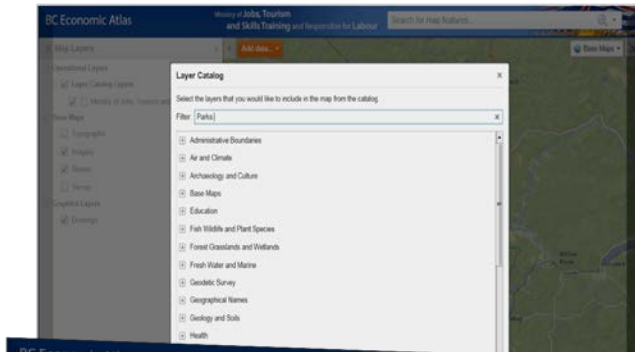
BC Economic Atlas

Ministry of Jobs, Tourism and Skills Training and Responsible for Labour

Search for map features...

Map Layers

Add data...

Base Maps

Operational Layers

Layer Catalog Layers

Ministry of Jobs, Tourism and

Base Maps

Topographic

Imagery

Streets

Terrain

Graphics Layers

Drawings

Layer Catalog

Select the layers that you would like to include in the map from the catalog.

Filter Parks

Administrative Boundaries

Air and Climate

Archaeology and Culture

Base Maps

Education

Fish Wildlife and Plant Species

Forest Grasslands and Wetlands

Fresh Water and Marine

Geodetic Survey

Geographical Names

Geology and Soils

Health

BC Economic Atlas